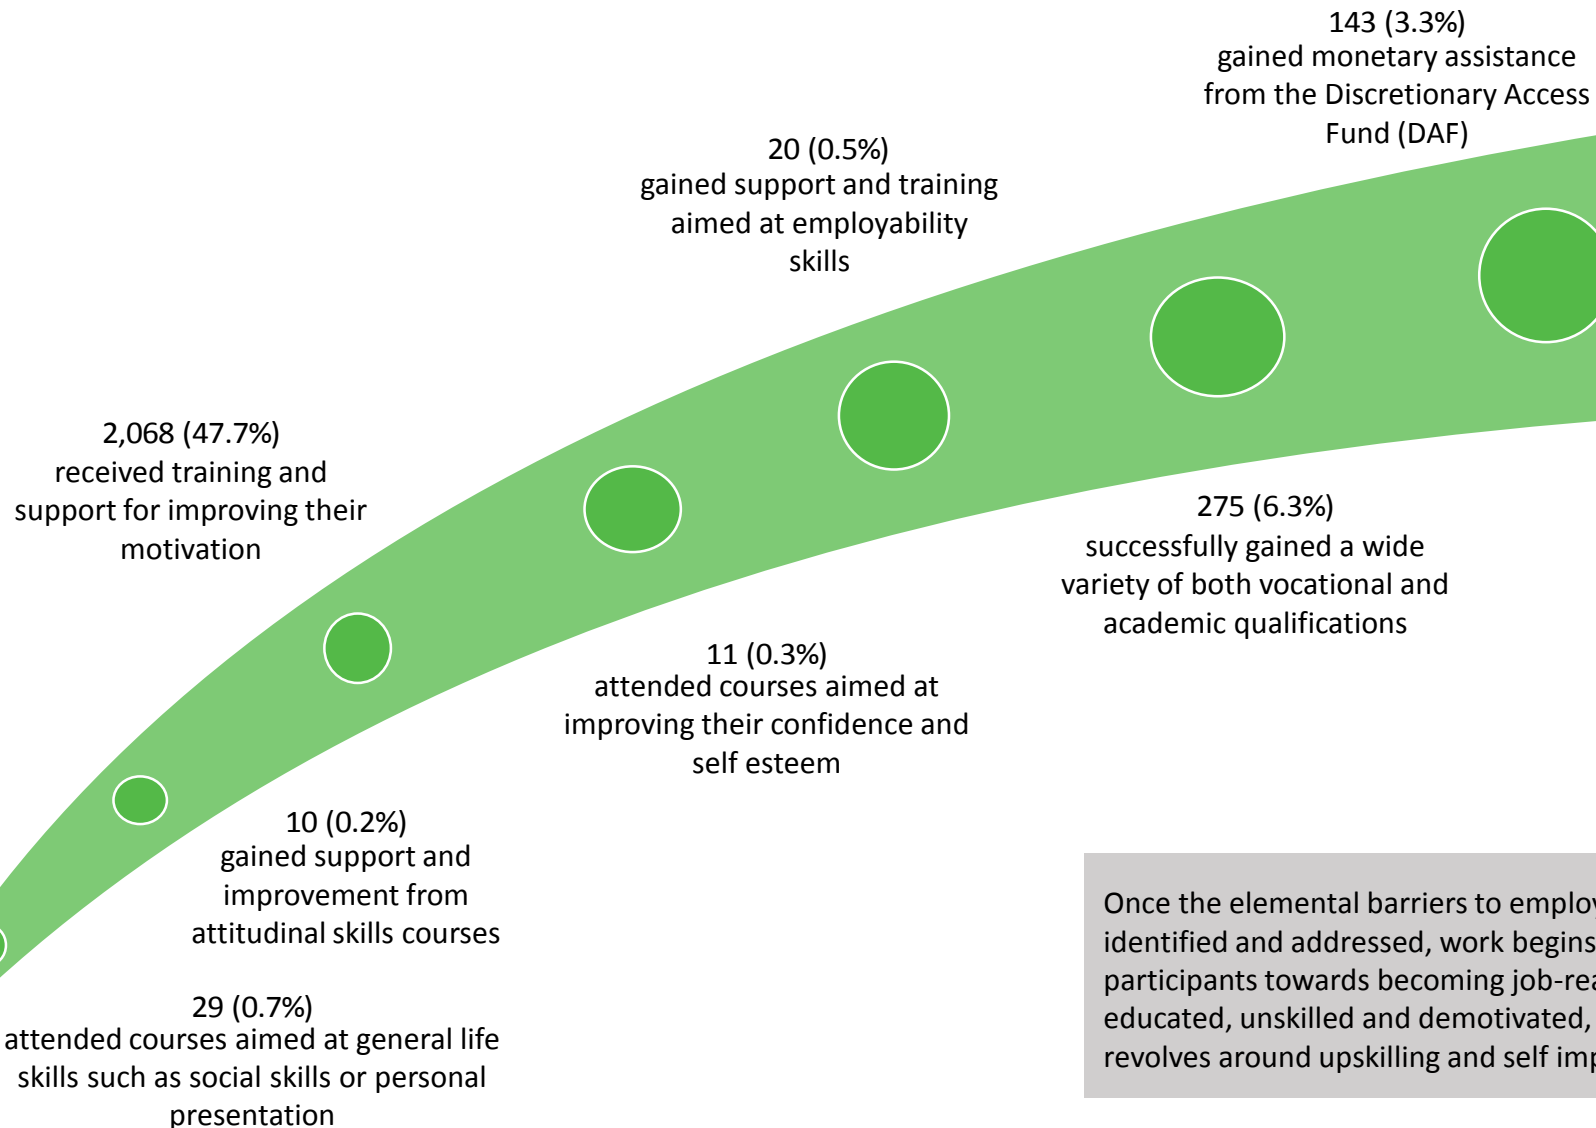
143 (3.3%)
gained monetary assistance from the Discretionary Access Fund (DAF)

20 (0.5%)
gained support and training aimed at employability skills

2,068 (47.7%)
received training and support for improving their motivation

275 (6.3%)
successfully gained a wide variety of both vocational and academic qualifications

11 (0.3%)
attended courses aimed at improving their confidence and self esteem

10 (0.2%)
gained support and improvement from attitudinal skills courses

29 (0.7%)
attended courses aimed at general life skills such as social skills or personal presentation

Once the elemental barriers to emplo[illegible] identified and addressed, work begins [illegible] participants towards becoming job-rea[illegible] educated, unskilled and demotivated, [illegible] revolves around upskilling and self im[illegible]